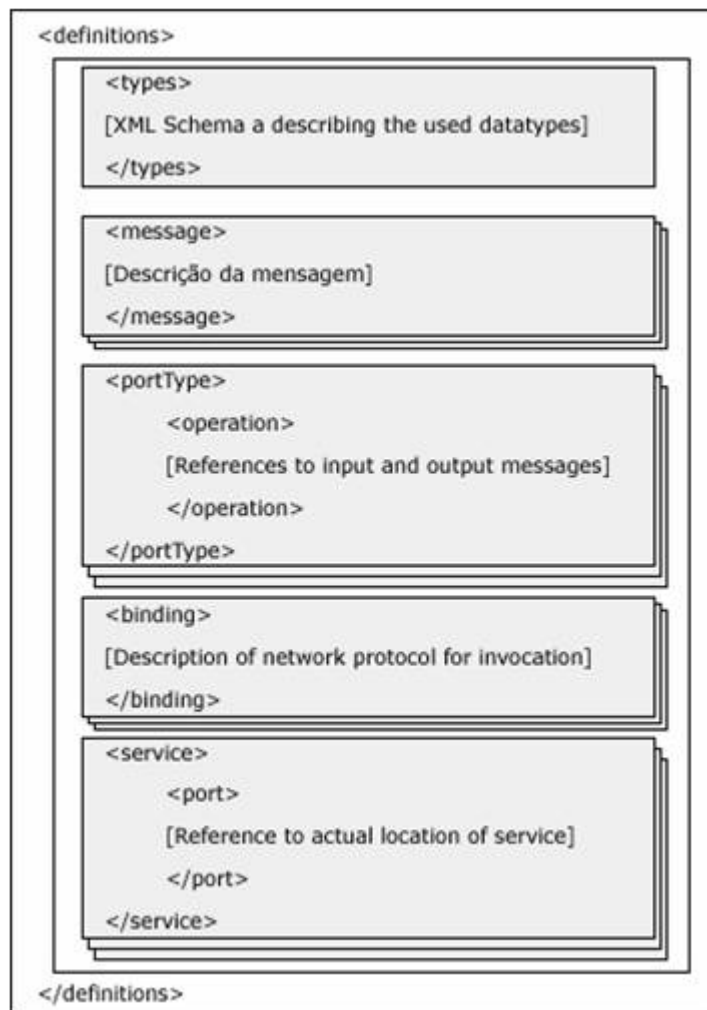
<definitions>

<types>

[XML Schema a describing the used datatypes]

</types>

<message>

[Descrição da mensagem]

</message>

<portType>

<operation>

[References to input and output messages]

</operation>

</portType>

<binding>

[Description of network protocol for invocation]

</binding>

<service>

<port>

[Reference to actual location of service]

</port>

</service>

</definitions>